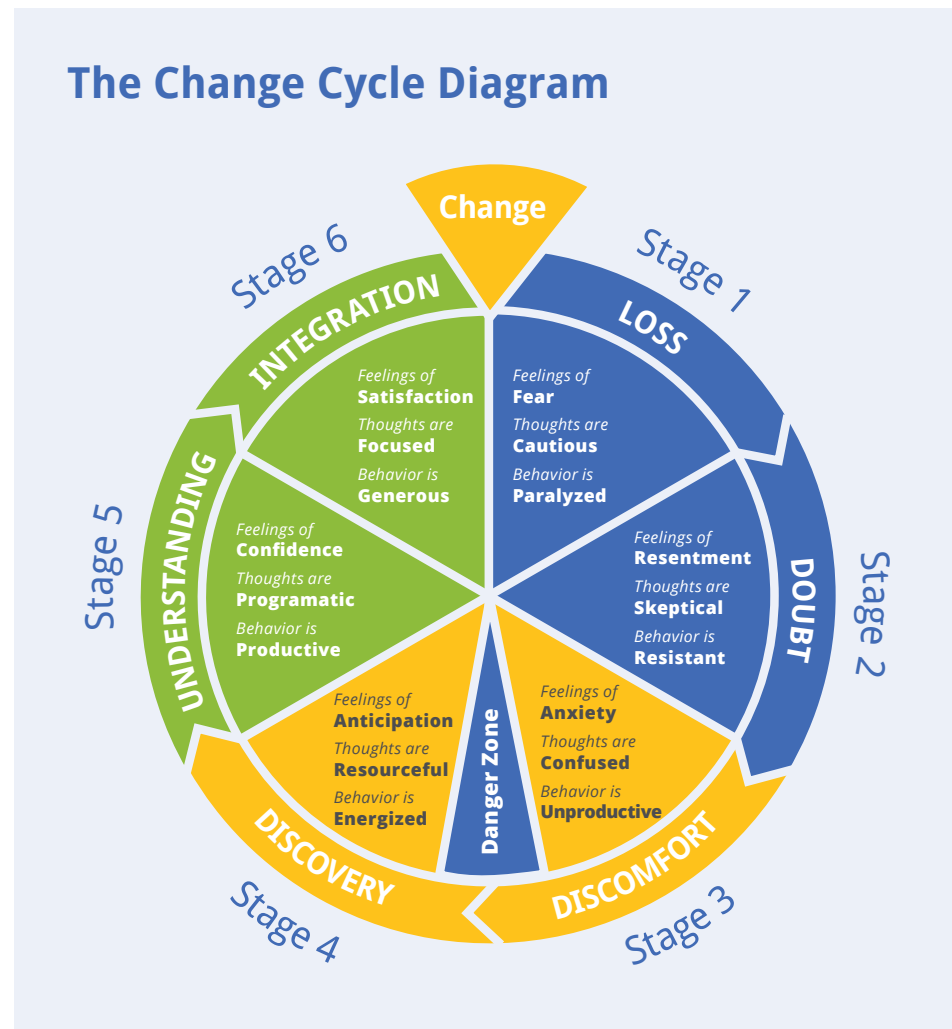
The Change Cycle Diagram

Change

Stage 1
LOSS
Feelings of
Fear
Thoughts are
Cautious
Behavior is
Paralyzed

Stage 2
DOUBT
Feelings of
Resentment
Thoughts are
Skeptical
Behavior is
Resistant

Stage 3
DISCOMFORT
Feelings of
Anxiety
Thoughts are
Confused
Behavior is
Unproductive

Danger Zone

Stage 4
DISCOVERY
Feelings of
Anticipation
Thoughts are
Resourceful
Behavior is
Energized

Stage 5
UNDERSTANDING
Feelings of
Confidence
Thoughts are
Programatic
Behavior is
Productive

Stage 6
INTEGRATION
Feelings of
Satisfaction
Thoughts are
Focused
Behavior is
Generous